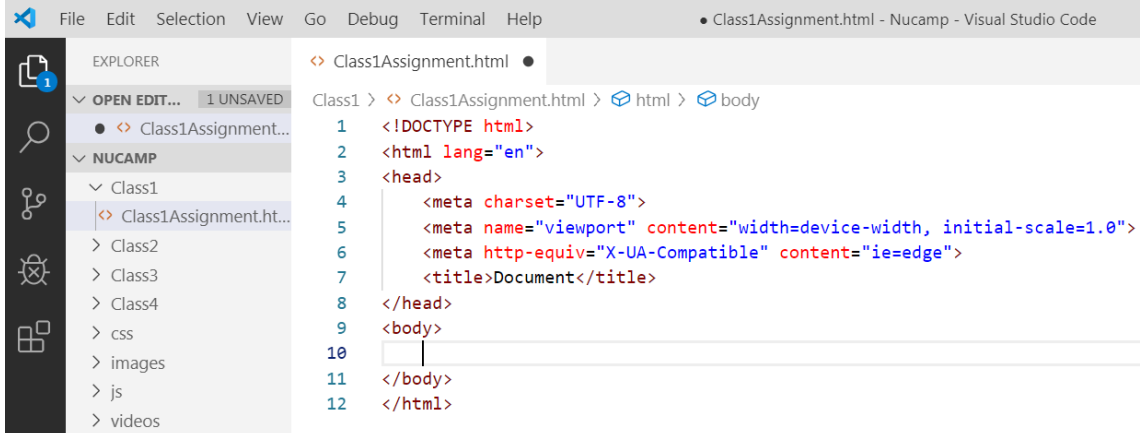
File Edit Selection View Go Debug Terminal Help

● Class1Assignment.html - Nucamp - Visual Studio Code

1

EXPLORER

OPEN EDIT... 1 UNSAVED

● Class1Assignment...

NUCAMP

Class1

Class1Assignment.ht...

Class2

Class3

Class4

css

images

js

videos

Class1Assignment.html ●

Class1 > Class1Assignment.html > html > body

1 <!DOCTYPE html>
2 <html lang="en">
3 <head>
4 <meta charset="UTF-8">
5 <meta name="viewport" content="width=device-width, initial-scale=1.0">
6 <meta http-equiv="X-UA-Compatible" content="ie=edge">
7 <title>Document</title>
8 </head>
9 <body>
10
11 </body>
12 </html>